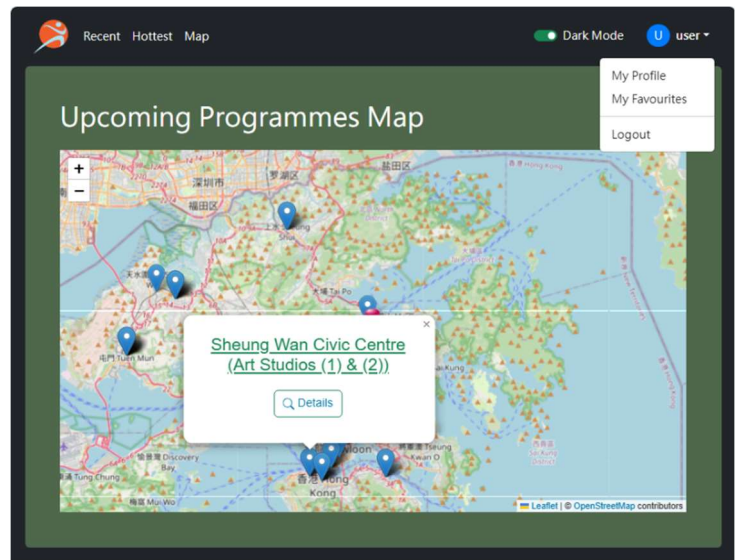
Recent Hottest Map

Dark Mode U user

My Profile
My Favourites
Logout

Upcoming Programmes Map

+
−

深圳市
福田区
罗湖区
盐田区
Tuen Mun
Tai Po
Discovery Bay
Tung Chung
Mui Wo
Kowloon
香港 Hong Kong
Kwan O

×
Sheung Wan Civic Centre (Art Studios (1) & (2))

Details

Leaflet | © OpenStreetMap contributors